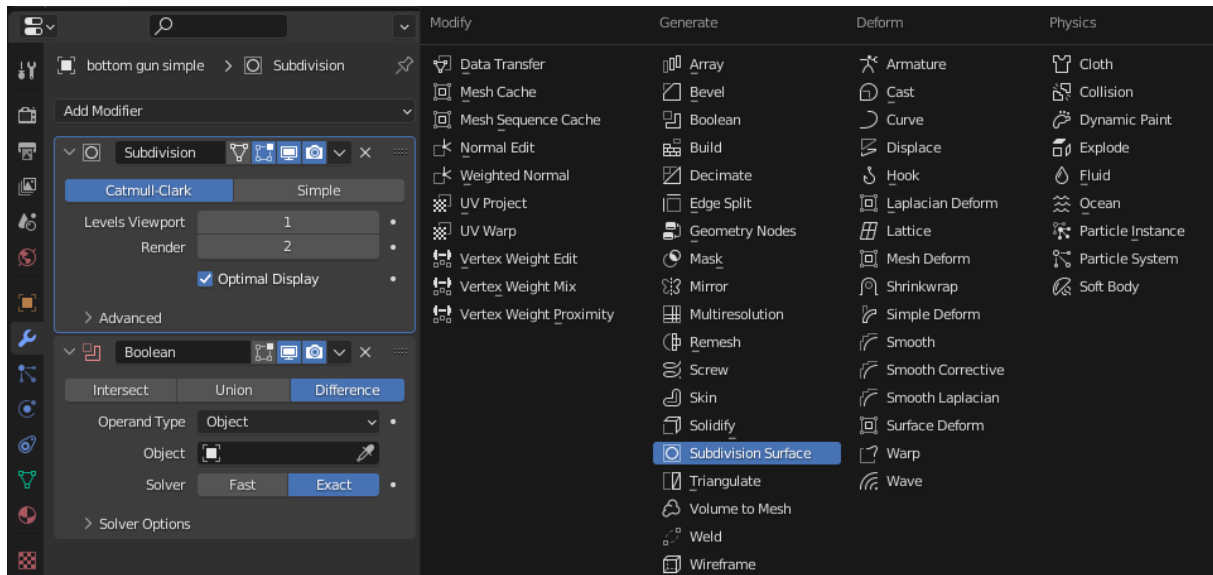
bottom gun simple > Subdivision

Add Modifier

Subdivision

| Catmull-Clark | Simple |
|---|---|

Levels Viewport 1
Render 2
Optimal Display

> Advanced

Boolean

| Intersect | Union | Difference |
|---|---|---|

Operand Type Object
Object
Solver Fast Exact

> Solver Options

Modify
Data Transfer
Mesh Cache
Mesh Sequence Cache
Normal Edit
Weighted Normal
UV Project
UV Warp
Vertex Weight Edit
Vertex Weight Mix
Vertex Weight Proximity

Generate
Array
Bevel
Boolean
Build
Decimate
Edge Split
Geometry Nodes
Mask
Mirror
Multiresolution
Remesh
Screw
Skin
Solidify
Subdivision Surface
Triangulate
Volume to Mesh
Weld
Wireframe

Deform
Armature
Cast
Curve
Displace
Hook
Laplacian Deform
Lattice
Mesh Deform
Shrinkwrap
Simple Deform
Smooth
Smooth Corrective
Smooth Laplacian
Surface Deform
Warp
Wave

Physics
Cloth
Collision
Dynamic Paint
Explode
Fluid
Ocean
Particle Instance
Particle System
Soft Body